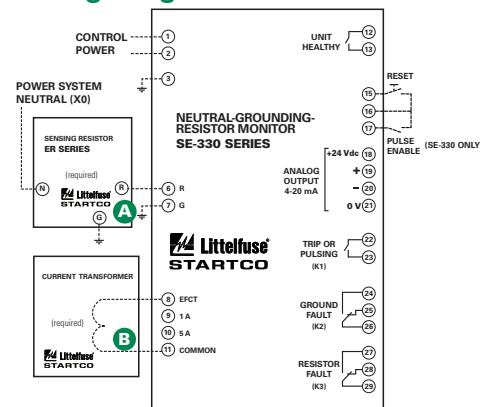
CONTROL POWER
1
2
3

UNIT HEALTHY
12
13

POWER SYSTEM NEUTRAL (X0)

RESET
15
16
17
PULSE ENABLE
(SE-330 ONLY

NEUTRAL-GROUNDING-RESISTOR MONITOR
SE-330 SERIES

SENSING RESISTOR
ER SERIES
(required)
N
R
G
Littelfuse
STARTCO

A
6 R
7 G

ANALOG OUTPUT 4-20 mA
+24 Vdc 18
+ 19
– 20
0 V 21

Littelfuse
STARTCO

TRIP OR PULSING (K1)
22
23

CURRENT TRANSFORMER
(required)
Littelfuse
STARTCO

8 EFCT
9 1 A
10 5 A
11 COMMON
B

GROUND FAULT (K2)
24
25
26

RESISTOR FAULT (K3)
27
28
29